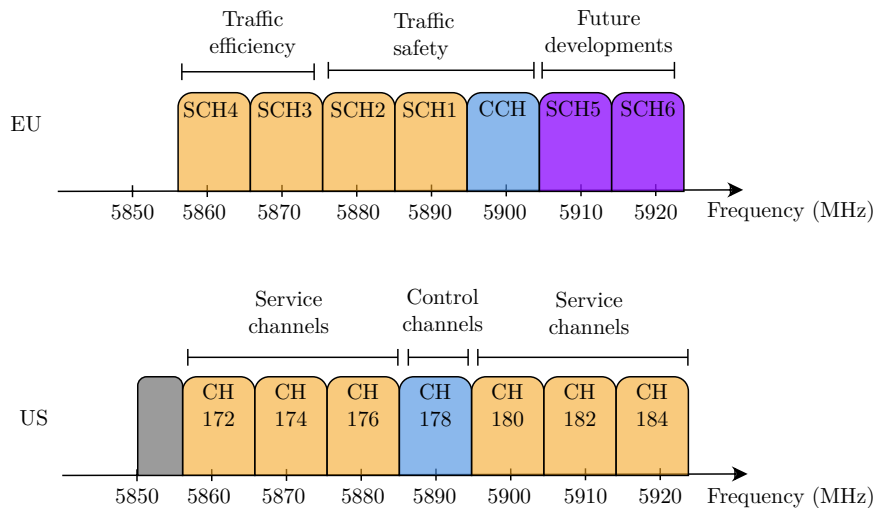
Traffic efficiency

Traffic safety

Future developments

EU

SCH4 SCH3 SCH2 SCH1 CCH SCH5 SCH6

5850 5860 5870 5880 5890 5900 5910 5920

Frequency (MHz)

Service channels

Control channels

Service channels

US

CH 172 CH 174 CH 176 CH 178 CH 180 CH 182 CH 184

5850 5860 5870 5880 5890 5900 5910 5920

Frequency (MHz)